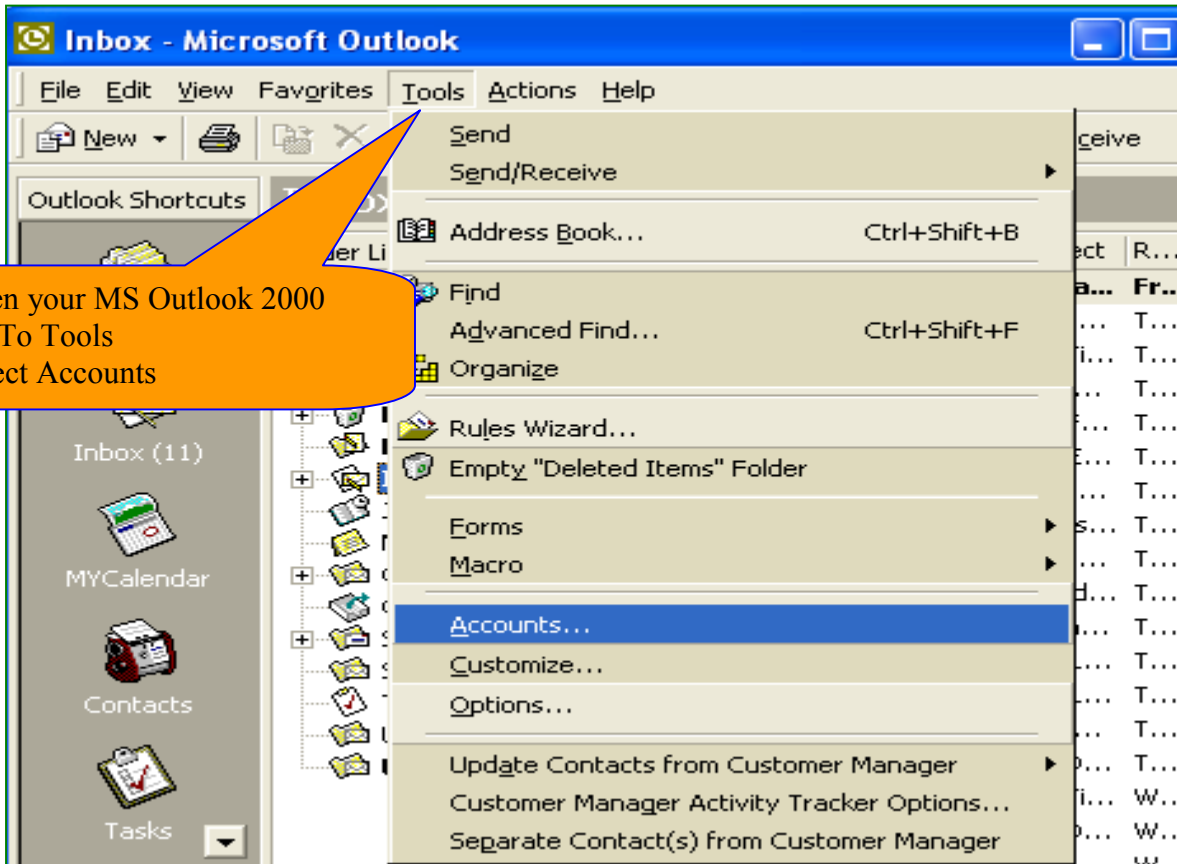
Inbox - Microsoft Outlook

File Edit View Favorites Tools Actions Help

New

Outlook Shortcuts

en your MS Outlook 2000
To Tools
ect Accounts

Inbox (11)

MYCalendar

Contacts

Tasks

Send
Send/Receive
Address Book... Ctrl+Shift+B
Find
Advanced Find... Ctrl+Shift+F
Organize
Rules Wizard...
Empty "Deleted Items" Folder
Forms
Macro
Accounts...
Customize...
Options...
Update Contacts from Customer Manager
Customer Manager Activity Tracker Options...
Separate Contact(s) from Customer Manager

ceive
ect R...
a... Fr...